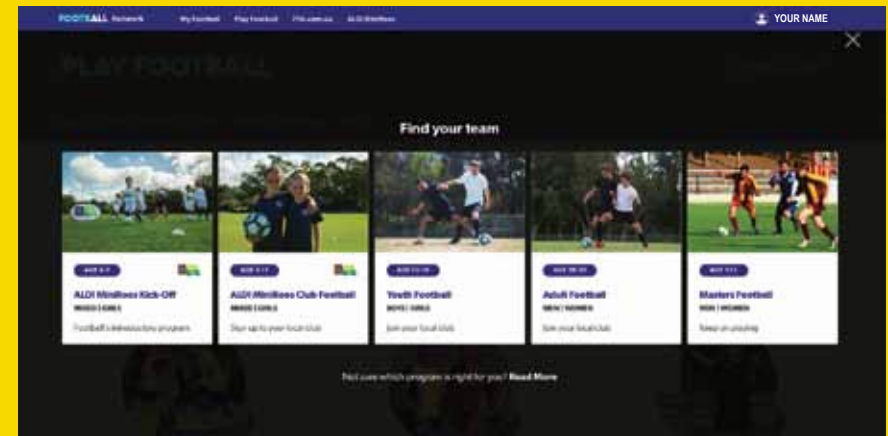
FOOTBALL Network My Football Play Football FFA.com.au ALDI MiniRoos

YOUR NAME

PLAY FOOTBALL

Find your team

AGE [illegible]

ALDI MiniRoos Kick-Off

MIXED GIRLS

Football's introductory program

AGE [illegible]

ALDI MiniRoos Club Football

MIXED GIRLS

Sign up to your local club

AGE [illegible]

Youth Football

BOYS GIRLS

Join your local club

AGE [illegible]

Adult Football

MEN WOMEN

Join your local club

AGE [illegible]

Masters Football

MEN WOMEN

Keep on playing

Not sure which program is right for you? Read More